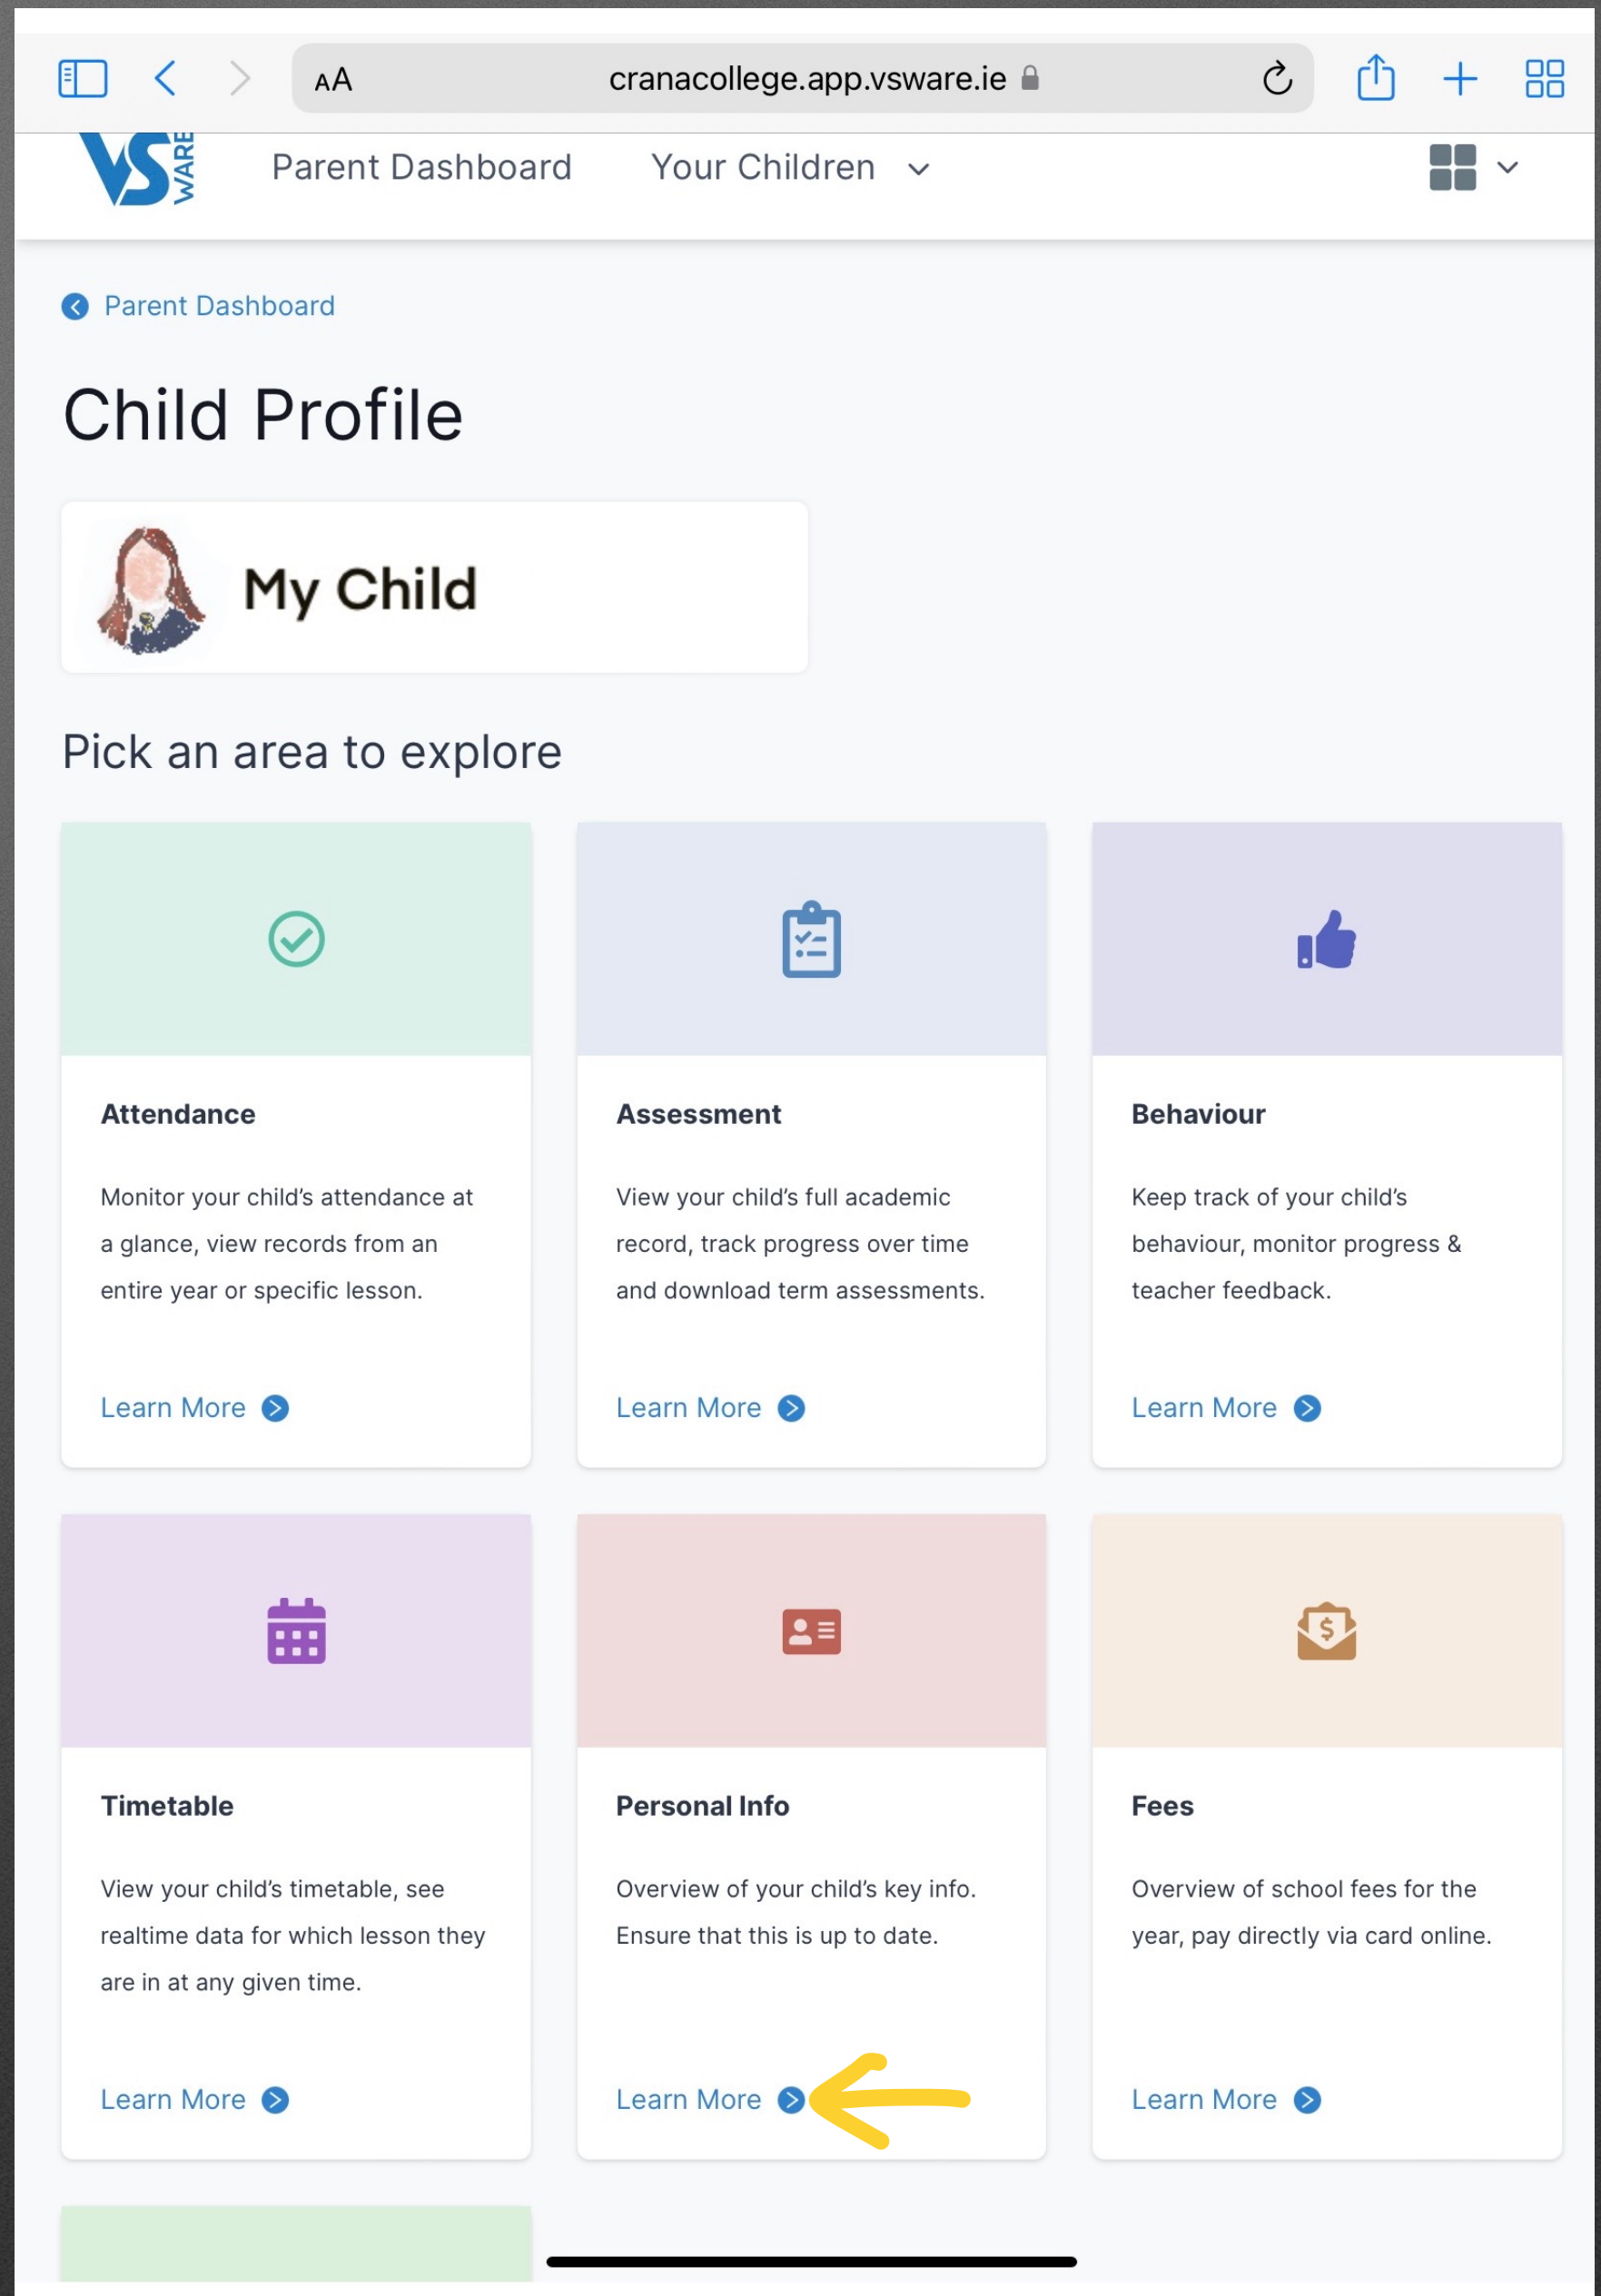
AA cranacollege.app.vsware.ie

VS WARE Parent Dashboard Your Children

Parent Dashboard

Child Profile

My Child

Pick an area to explore

Attendance

Monitor your child's attendance at a glance, view records from an entire year or specific lesson.

Learn More

Assessment

View your child's full academic record, track progress over time and download term assessments.

Learn More

Behaviour

Keep track of your child's behaviour, monitor progress & teacher feedback.

Learn More

Timetable

View your child's timetable, see realtime data for which lesson they are in at any given time.

Learn More

Personal Info

Overview of your child's key info. Ensure that this is up to date.

Learn More

Fees

Overview of school fees for the year, pay directly via card online.

Learn More